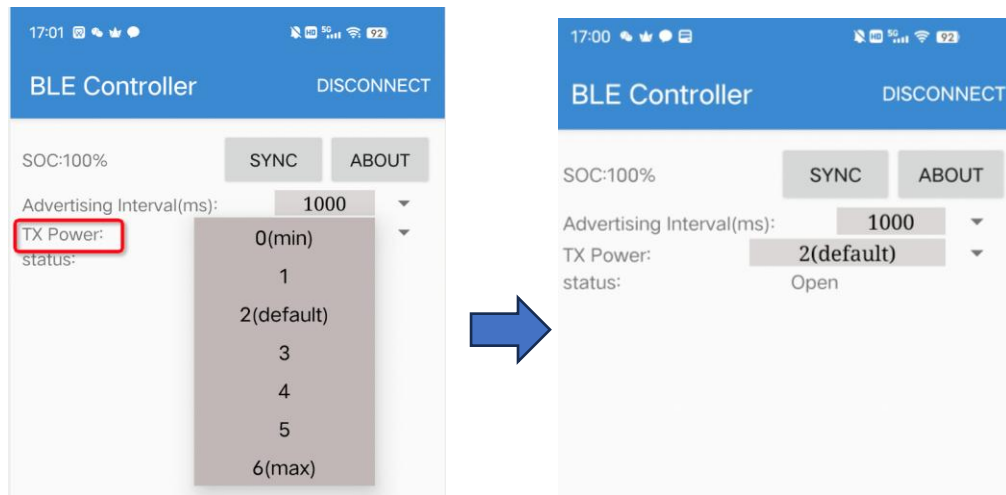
17:01

92

BLE Controller

DISCONNECT

SOC:100%

SYNC

ABOUT

Advertising Interval(ms):

1000

TX Power:

status:

0(min)

1

2(default)

3

4

5

6(max)

17:00

92

BLE Controller

DISCONNECT

SOC:100%

SYNC

ABOUT

Advertising Interval(ms):

1000

TX Power:

2(default)

status:

Open